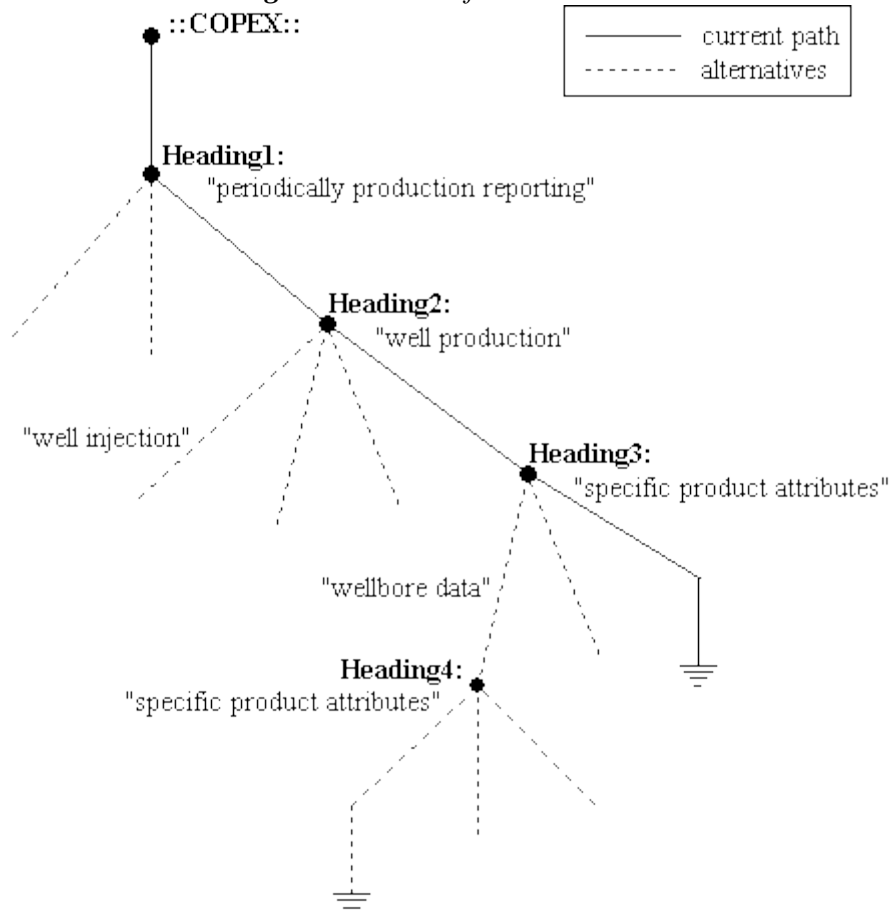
::COPEX::

current path
alternatives

Heading1:
"periodically production reporting"

Heading2:
"well production"

"well injection"

Heading3:
"specific product attributes"

"wellbore data"

Heading4:
"specific product attributes"